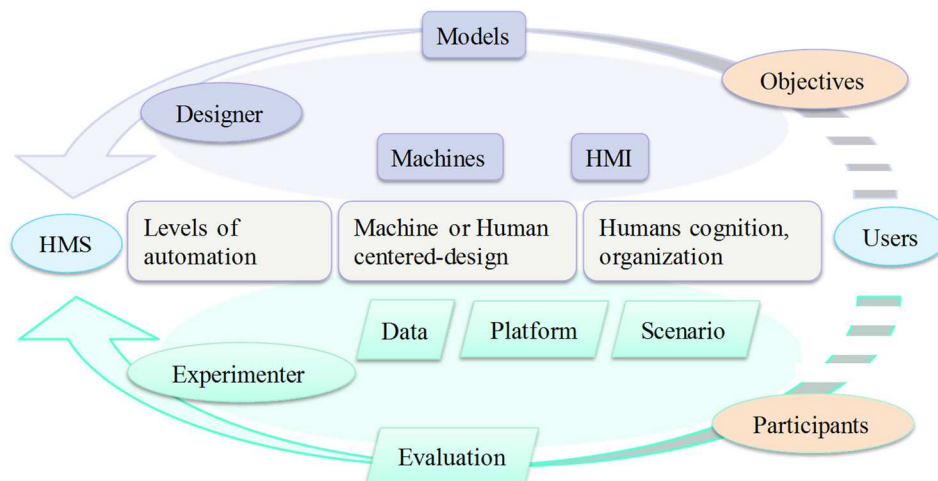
Models

Objectives

Designer

Machines

HMI

HMS

Levels of automation

Machine or Human centered-design

Humans cognition, organization

Users

Data

Platform

Scenario

Experimenter

Participants

Evaluation